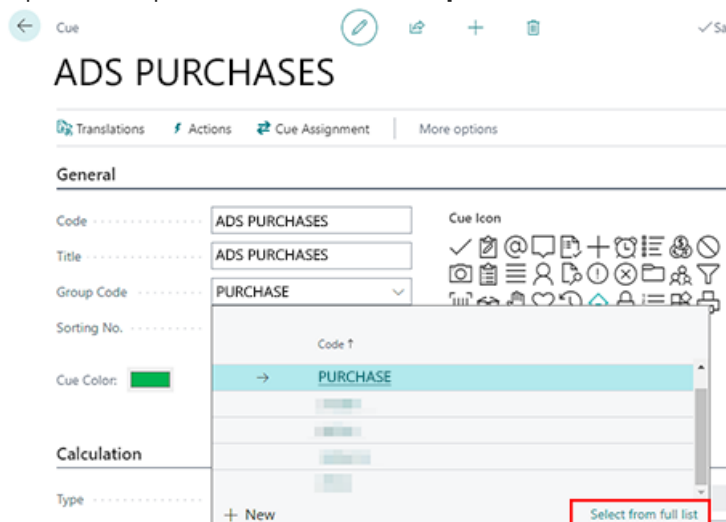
Cue

✓Sa

ADS PURCHASES

Translations  Actions  Cue Assignment  More options

General

Code  ADS PURCHASES

Title  ADS PURCHASES

Group Code  PURCHASE

Sorting No.

Cue Color:

Cue Icon

Code ↑

→  PURCHASE

Calculation

Type

+ New

Select from full list